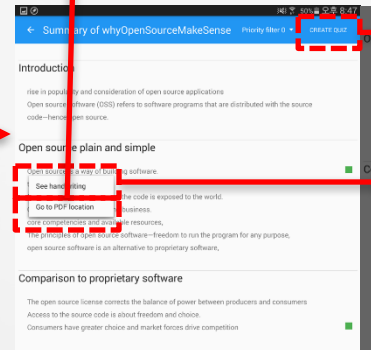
50% 오후 8:47

Summary of whyOpenSourceMakeSense

Priority filter 0

CREATE QUIZ

Introduction

rise in popularity and consideration of open source applications

Open source software (OSS) refers to software programs that are distributed with the source code—hence open source.

Open source plain and simple

Open source is a way of building software.

See handwriting

the code is exposed to the world.

Go to PDF location

business.

core competencies and available resources,

The principles of open source software—freedom to run the program for any purpose,

open source software is an alternative to proprietary software,

Comparison to proprietary software

The open source license corrects the balance of power between producers and consumers

Access to the source code is good for choice.

Consumers have greater choice and market forces drive competition